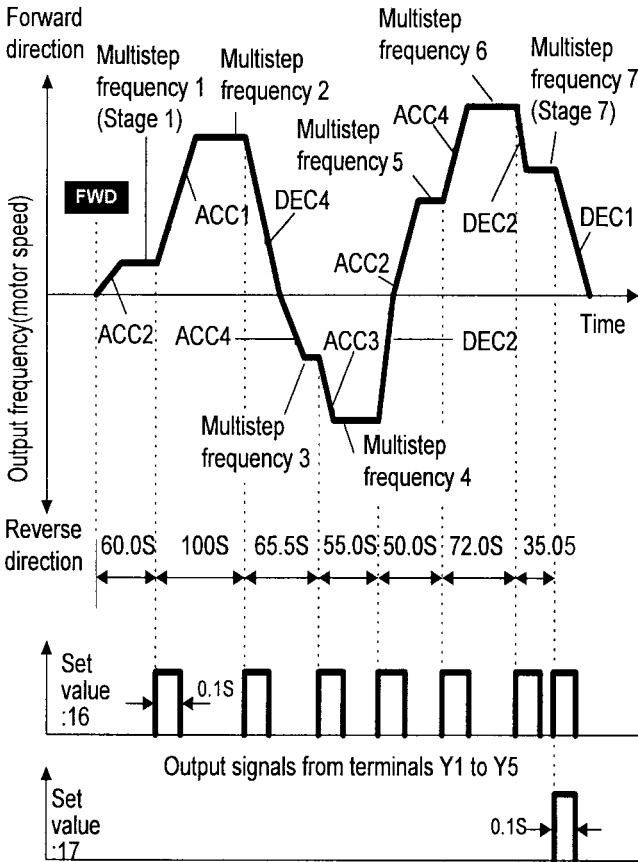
Forward direction

Multistep frequency 1 (Stage 1)

Multistep frequency 2

Multistep frequency 6

Multistep frequency 7 (Stage 7)

FWD

ACC1

DEC4

Multistep frequency 5

ACC4

DEC2

DEC1

ACC2

ACC2

Time

ACC4

ACC3

DEC2

Output frequency(motor speed)

Multistep frequency 3

Multistep frequency 4

Reverse direction

60.0S

100S

65.5S

55.0S

50.0S

72.0S

35.05

Set value :16

0.1S

Output signals from terminals Y1 to Y5

Set value :17

0.1S